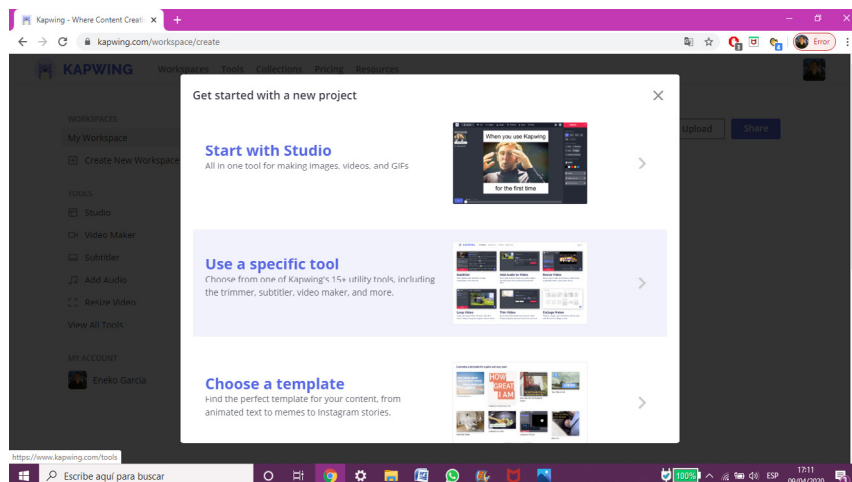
Kapwing - Where Content Creati ×
+
kapwing.com/workspace/create
Error
KAPWING Workspaces Tools Collections Pricing Resources

WORKSPACES
My Workspace
Create New Workspace
TOOLS
Studio
Video Maker
Subtitler
Add Audio
Resize Video
View All Tools
MY ACCOUNT
Eneko Garcia

Upload
Share

Get started with a new project

Start with Studio
All in one tool for making images, videos, and GIFs

When you use Kapwing
for the first time

Use a specific tool
Choose from one of Kapwing's 15+ utility tools, including the trimmer, subtitler, video maker, and more.

Choose a template
Find the perfect template for your content, from animated text to memes to Instagram stories.

HOW GREAT I AM

https://www.kapwing.com/tools
Escribe aquí para buscar
100%
ESP
17:11
09/04/2020